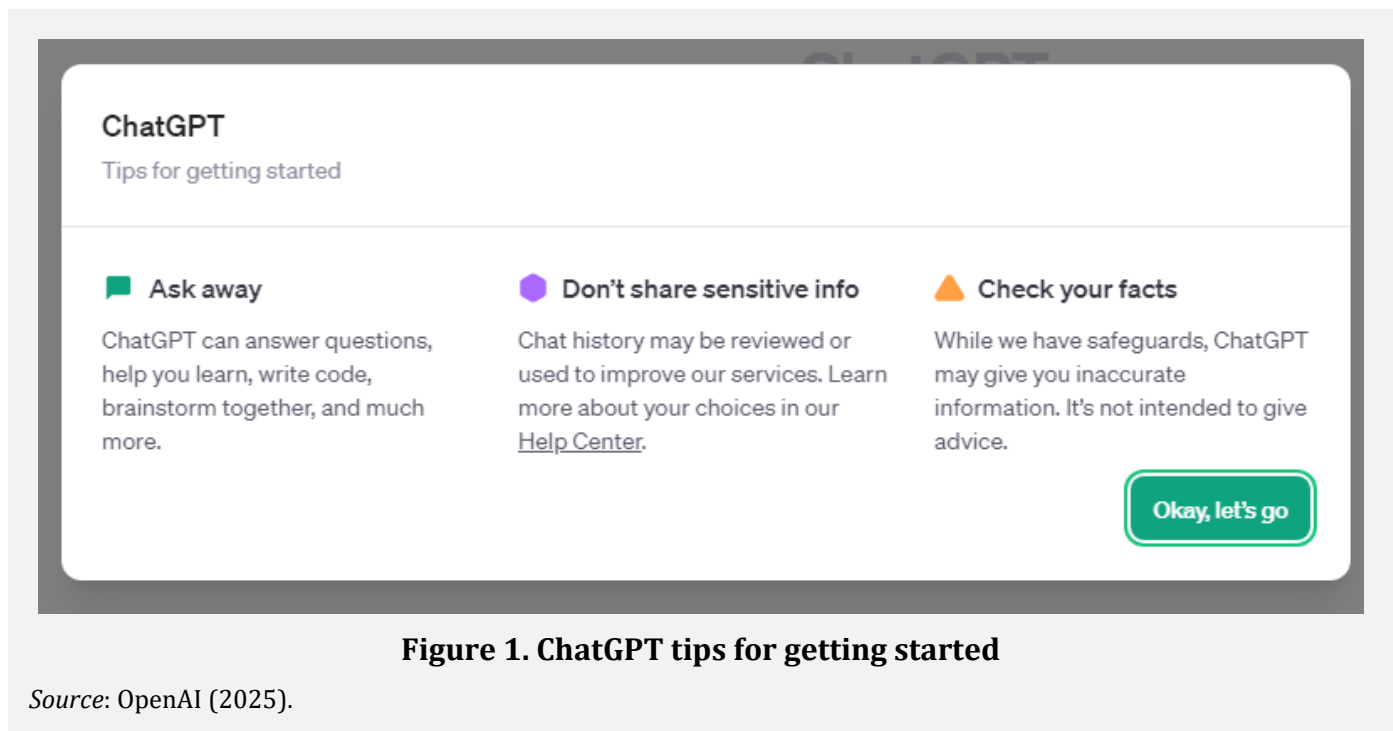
ChatGPT

Tips for getting started

Ask away

ChatGPT can answer questions, help you learn, write code, brainstorm together, and much more.

Don’t share sensitive info

Chat history may be reviewed or used to improve our services. Learn more about your choices in our Help Center.

Check your facts

While we have safeguards, ChatGPT may give you inaccurate information. It’s not intended to give advice.

Okay, let’s go

Figure 1. ChatGPT tips for getting started

Source: OpenAI (2025).